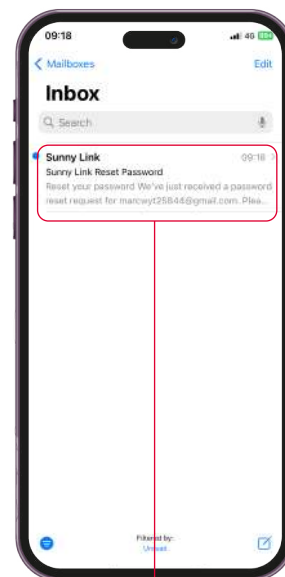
09:18 4G

Mailboxes Edit

Inbox

Search

Sunny Link 09:18
Sunny Link Reset Password
Reset your password We've just received a password reset request for marcwyt25844@gmail.com. Plea...

Filtered by:
Unread